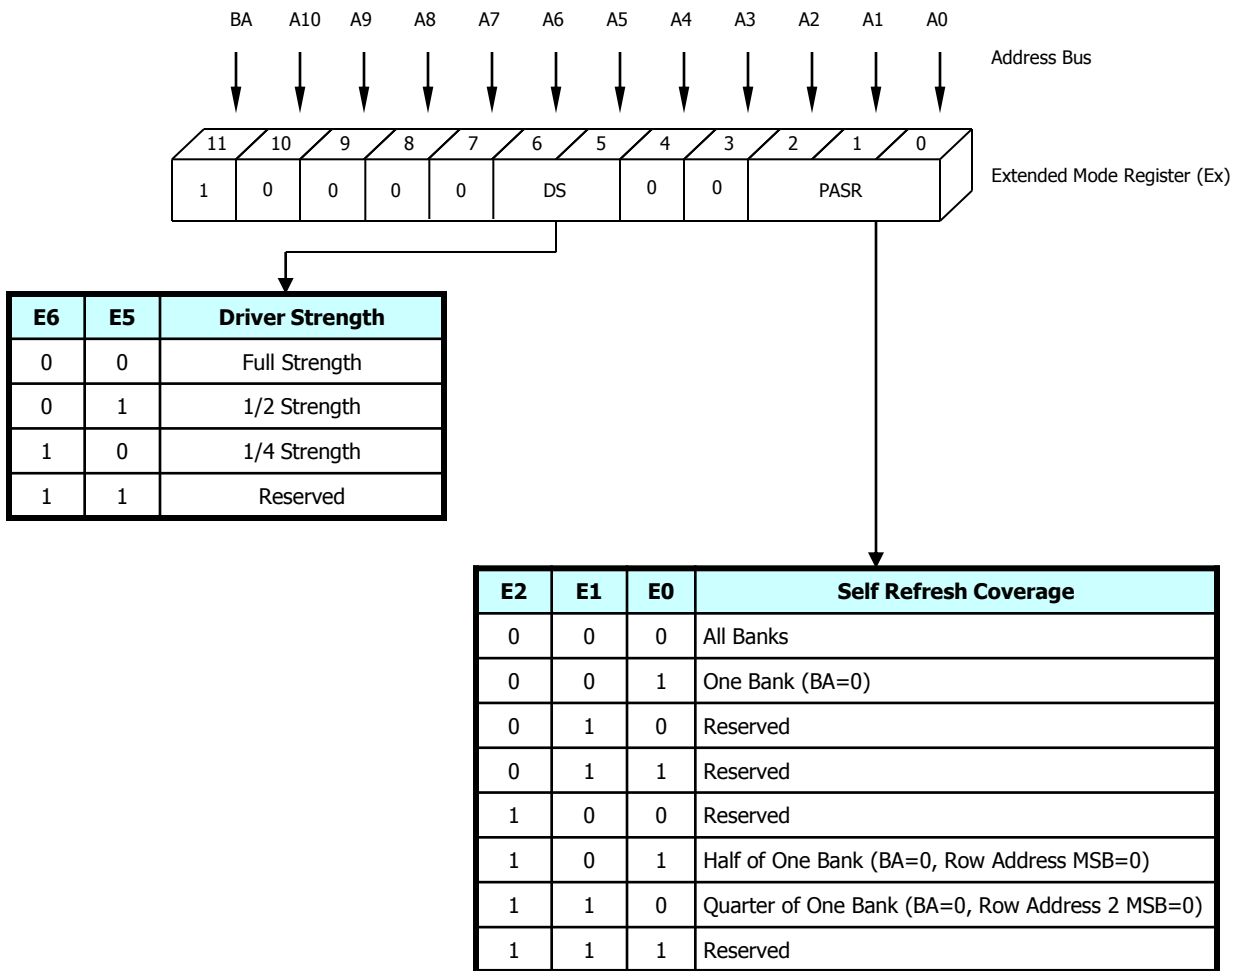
BA A10 A9 A8 A7 A6 A5 A4 A3 A2 A1 A0

Address Bus

11 10 9 8 7 6 5 4 3 2 1 0

1 0 0 0 0 DS 0 0 PASR

Extended Mode Register (Ex)

| E6 | E5 | Driver Strength |
|---|---|---|
| 0 | 0 | Full Strength |
| 0 | 1 | 1/2 Strength |
| 1 | 0 | 1/4 Strength |
| 1 | 1 | Reserved |

| E2 | E1 | E0 | Self Refresh Coverage |
|---|---|---|---|
| 0 | 0 | 0 | All Banks |
| 0 | 0 | 1 | One Bank (BA=0) |
| 0 | 1 | 0 | Reserved |
| 0 | 1 | 1 | Reserved |
| 1 | 0 | 0 | Reserved |
| 1 | 0 | 1 | Half of One Bank (BA=0, Row Address MSB=0) |
| 1 | 1 | 0 | Quarter of One Bank (BA=0, Row Address 2 MSB=0) |
| 1 | 1 | 1 | Reserved |